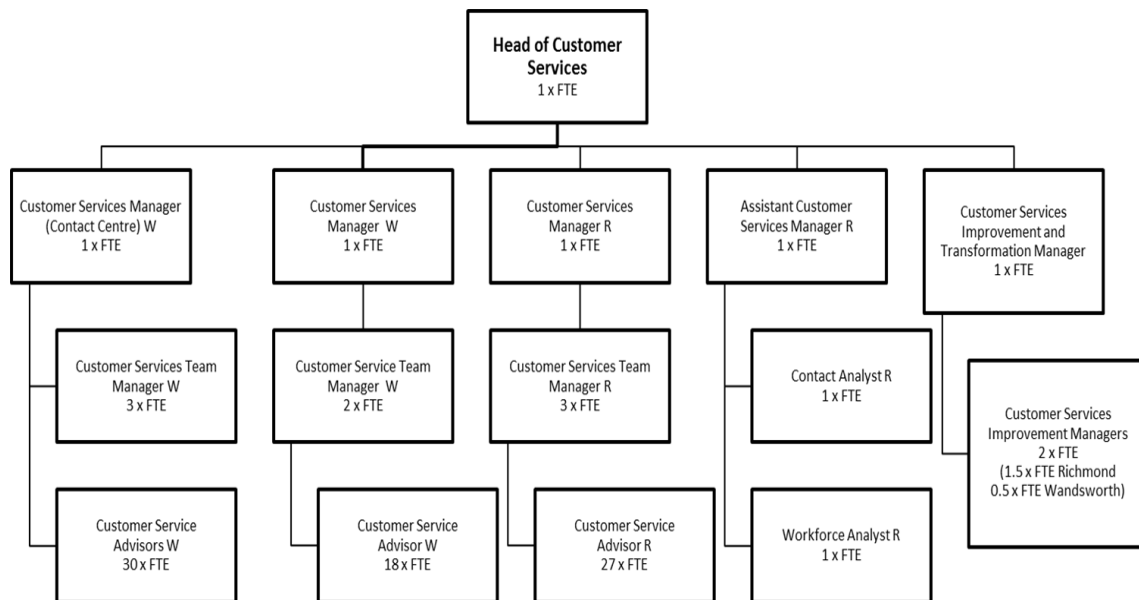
Head of Customer Services
1 x FTE

Customer Services Manager (Contact Centre) W
1 x FTE

Customer Services Team Manager W
3 x FTE

Customer Service Advisors W
30 x FTE

Customer Services Manager W
1 x FTE

Customer Service Team Manager W
2 x FTE

Customer Service Advisor W
18 x FTE

Customer Services Manager R
1 x FTE

Customer Services Team Manager R
3 x FTE

Customer Service Advisor R
27 x FTE

Assistant Customer Services Manager R
1 x FTE

Contact Analyst R
1 x FTE

Workforce Analyst R
1 x FTE

Customer Services Improvement and Transformation Manager
1 x FTE

Customer Services Improvement Managers
2 x FTE
(1.5 x FTE Richmond
0.5 x FTE Wandsworth)